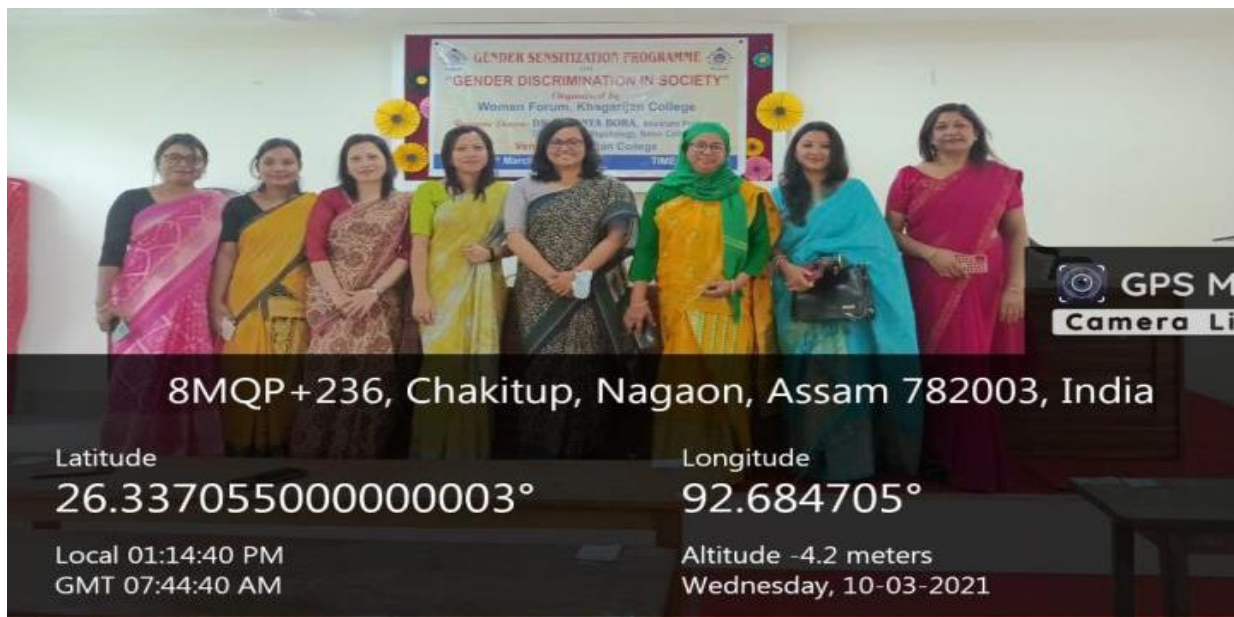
GENDER SENSITIZATION PROGRAMME
on
"GENDER DISCRIMINATION IN SOCIETY"
Organised by
Women Forum, Khagarijan College
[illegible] DR. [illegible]YA BORA, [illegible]
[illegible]chology, Nowgong College
Venue: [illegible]an College
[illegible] March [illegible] TIME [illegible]

GPS M
Camera Li

8MQP+236, Chakitup, Nagaon, Assam 782003, India

Latitude
26.337055000000003°

Longitude
92.684705°

Local 01:14:40 PM
GMT 07:44:40 AM

Altitude -4.2 meters
Wednesday, 10-03-2021